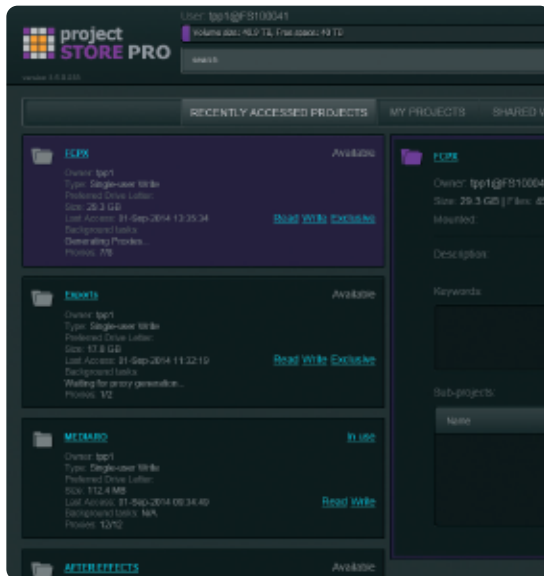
project STORE PRO
version 1.5.0.333
User: tpp1@FS100041
Volume size: 40.9 TB, Free space: 40 TB
search

RECENTLY ACCESSED PROJECTS
MY PROJECTS
SHARED W

FCPX
Available
Owner: tpp1
Type: Single-user Write
Preferred Drive Letter:
Size: 29.3 GB
Last Access: 31-Sep-2014 13:35:34
Background tasks:
Generating Proxies...
Proxies: 7/8
Read Write Exclusive

Exports
Available
Owner: tpp1
Type: Single-user Write
Preferred Drive Letter:
Size: 17.8 GB
Last Access: 31-Sep-2014 11:32:19
Background tasks:
Waiting for proxy generation...
Proxies: 1/2
Read Write Exclusive

MEDIAIO
In use
Owner: tpp1
Type: Single-user Write
Preferred Drive Letter:
Size: 112.4 MB
Last Access: 31-Sep-2014 09:34:40
Background tasks: N/A
Proxies: 12/12
Read Write

AFTEREFFECTS
Available

FCPX
Owner: tpp1@FS10004
Size: 29.3 GB | Files: 4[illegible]
Mounted:
Description:
Keywords:
Sub-projects:
Name